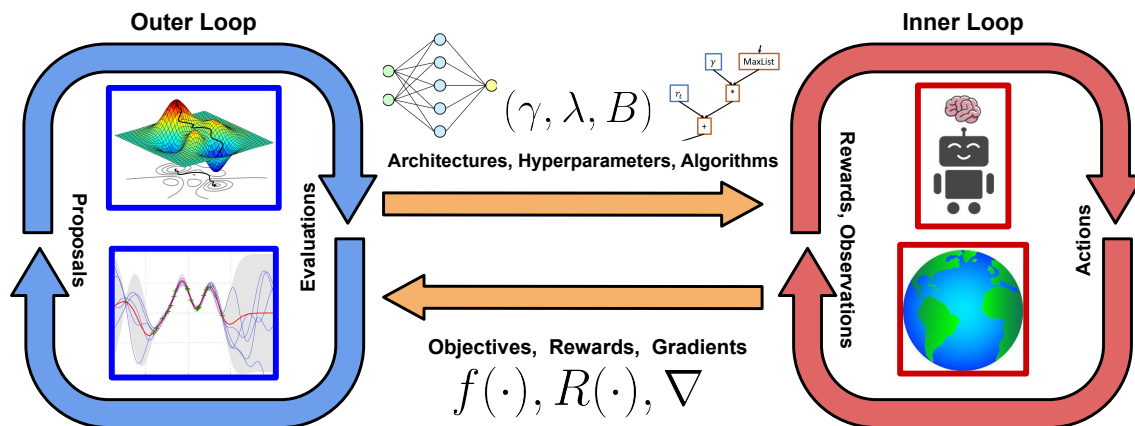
Outer Loop

Proposals

Evaluations

$(\gamma, \lambda, B)$

$\gamma$

MaxList

$r_t$

*

+

Architectures, Hyperparameters, Algorithms

Objectives, Rewards, Gradients

$f(\cdot), R(\cdot), \nabla$

Inner Loop

Rewards, Observations

Actions